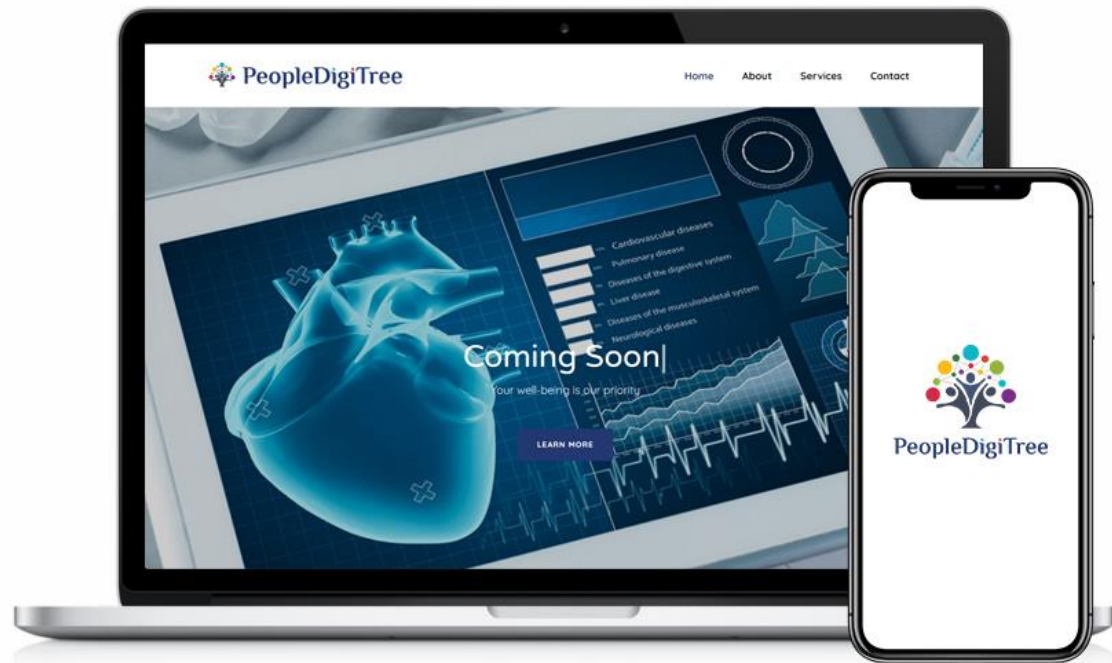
PeopleDigiTree

Home About Services Contact

Cardiovascular diseases
Pulmonary disease
Diseases of the digestive system
Liver disease
Diseases of the musculoskeletal system
Neurological diseases

Coming Soon|

Your well-being is our priority

LEARN MORE

PeopleDigiTree